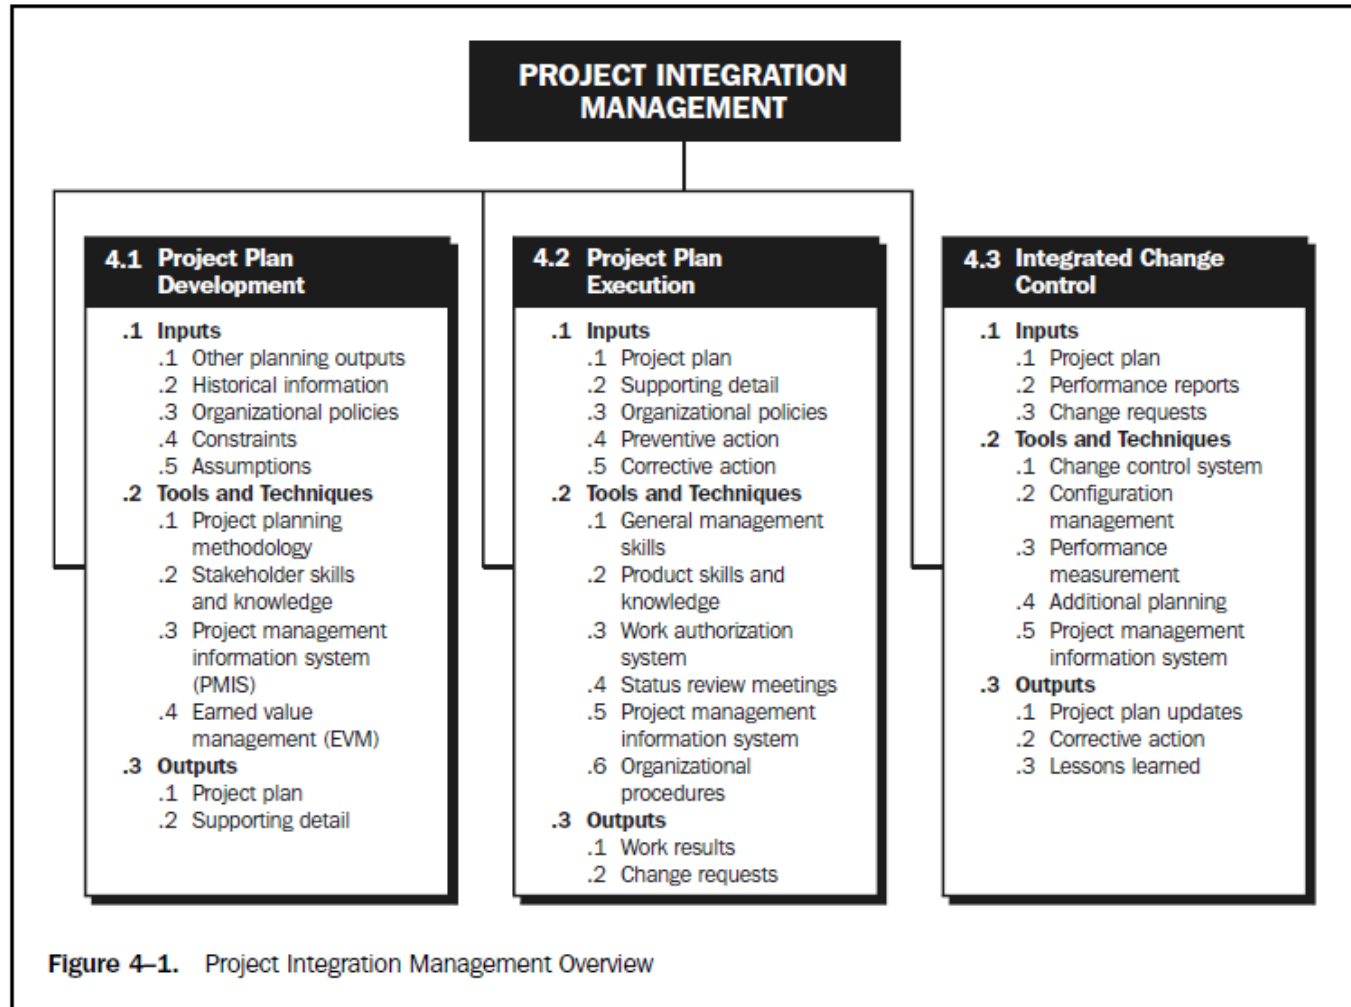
PROJECT INTEGRATION MANAGEMENT

4.1 Project Plan Development

.1 Inputs
.1 Other planning outputs
.2 Historical information
.3 Organizational policies
.4 Constraints
.5 Assumptions
.2 Tools and Techniques
.1 Project planning methodology
.2 Stakeholder skills and knowledge
.3 Project management information system (PMIS)
.4 Earned value management (EVM)
.3 Outputs
.1 Project plan
.2 Supporting detail

4.2 Project Plan Execution

.1 Inputs
.1 Project plan
.2 Supporting detail
.3 Organizational policies
.4 Preventive action
.5 Corrective action
.2 Tools and Techniques
.1 General management skills
.2 Product skills and knowledge
.3 Work authorization system
.4 Status review meetings
.5 Project management information system
.6 Organizational procedures
.3 Outputs
.1 Work results
.2 Change requests

4.3 Integrated Change Control

.1 Inputs
.1 Project plan
.2 Performance reports
.3 Change requests
.2 Tools and Techniques
.1 Change control system
.2 Configuration management
.3 Performance measurement
.4 Additional planning
.5 Project management information system
.3 Outputs
.1 Project plan updates
.2 Corrective action
.3 Lessons learned

Figure 4–1. Project Integration Management Overview